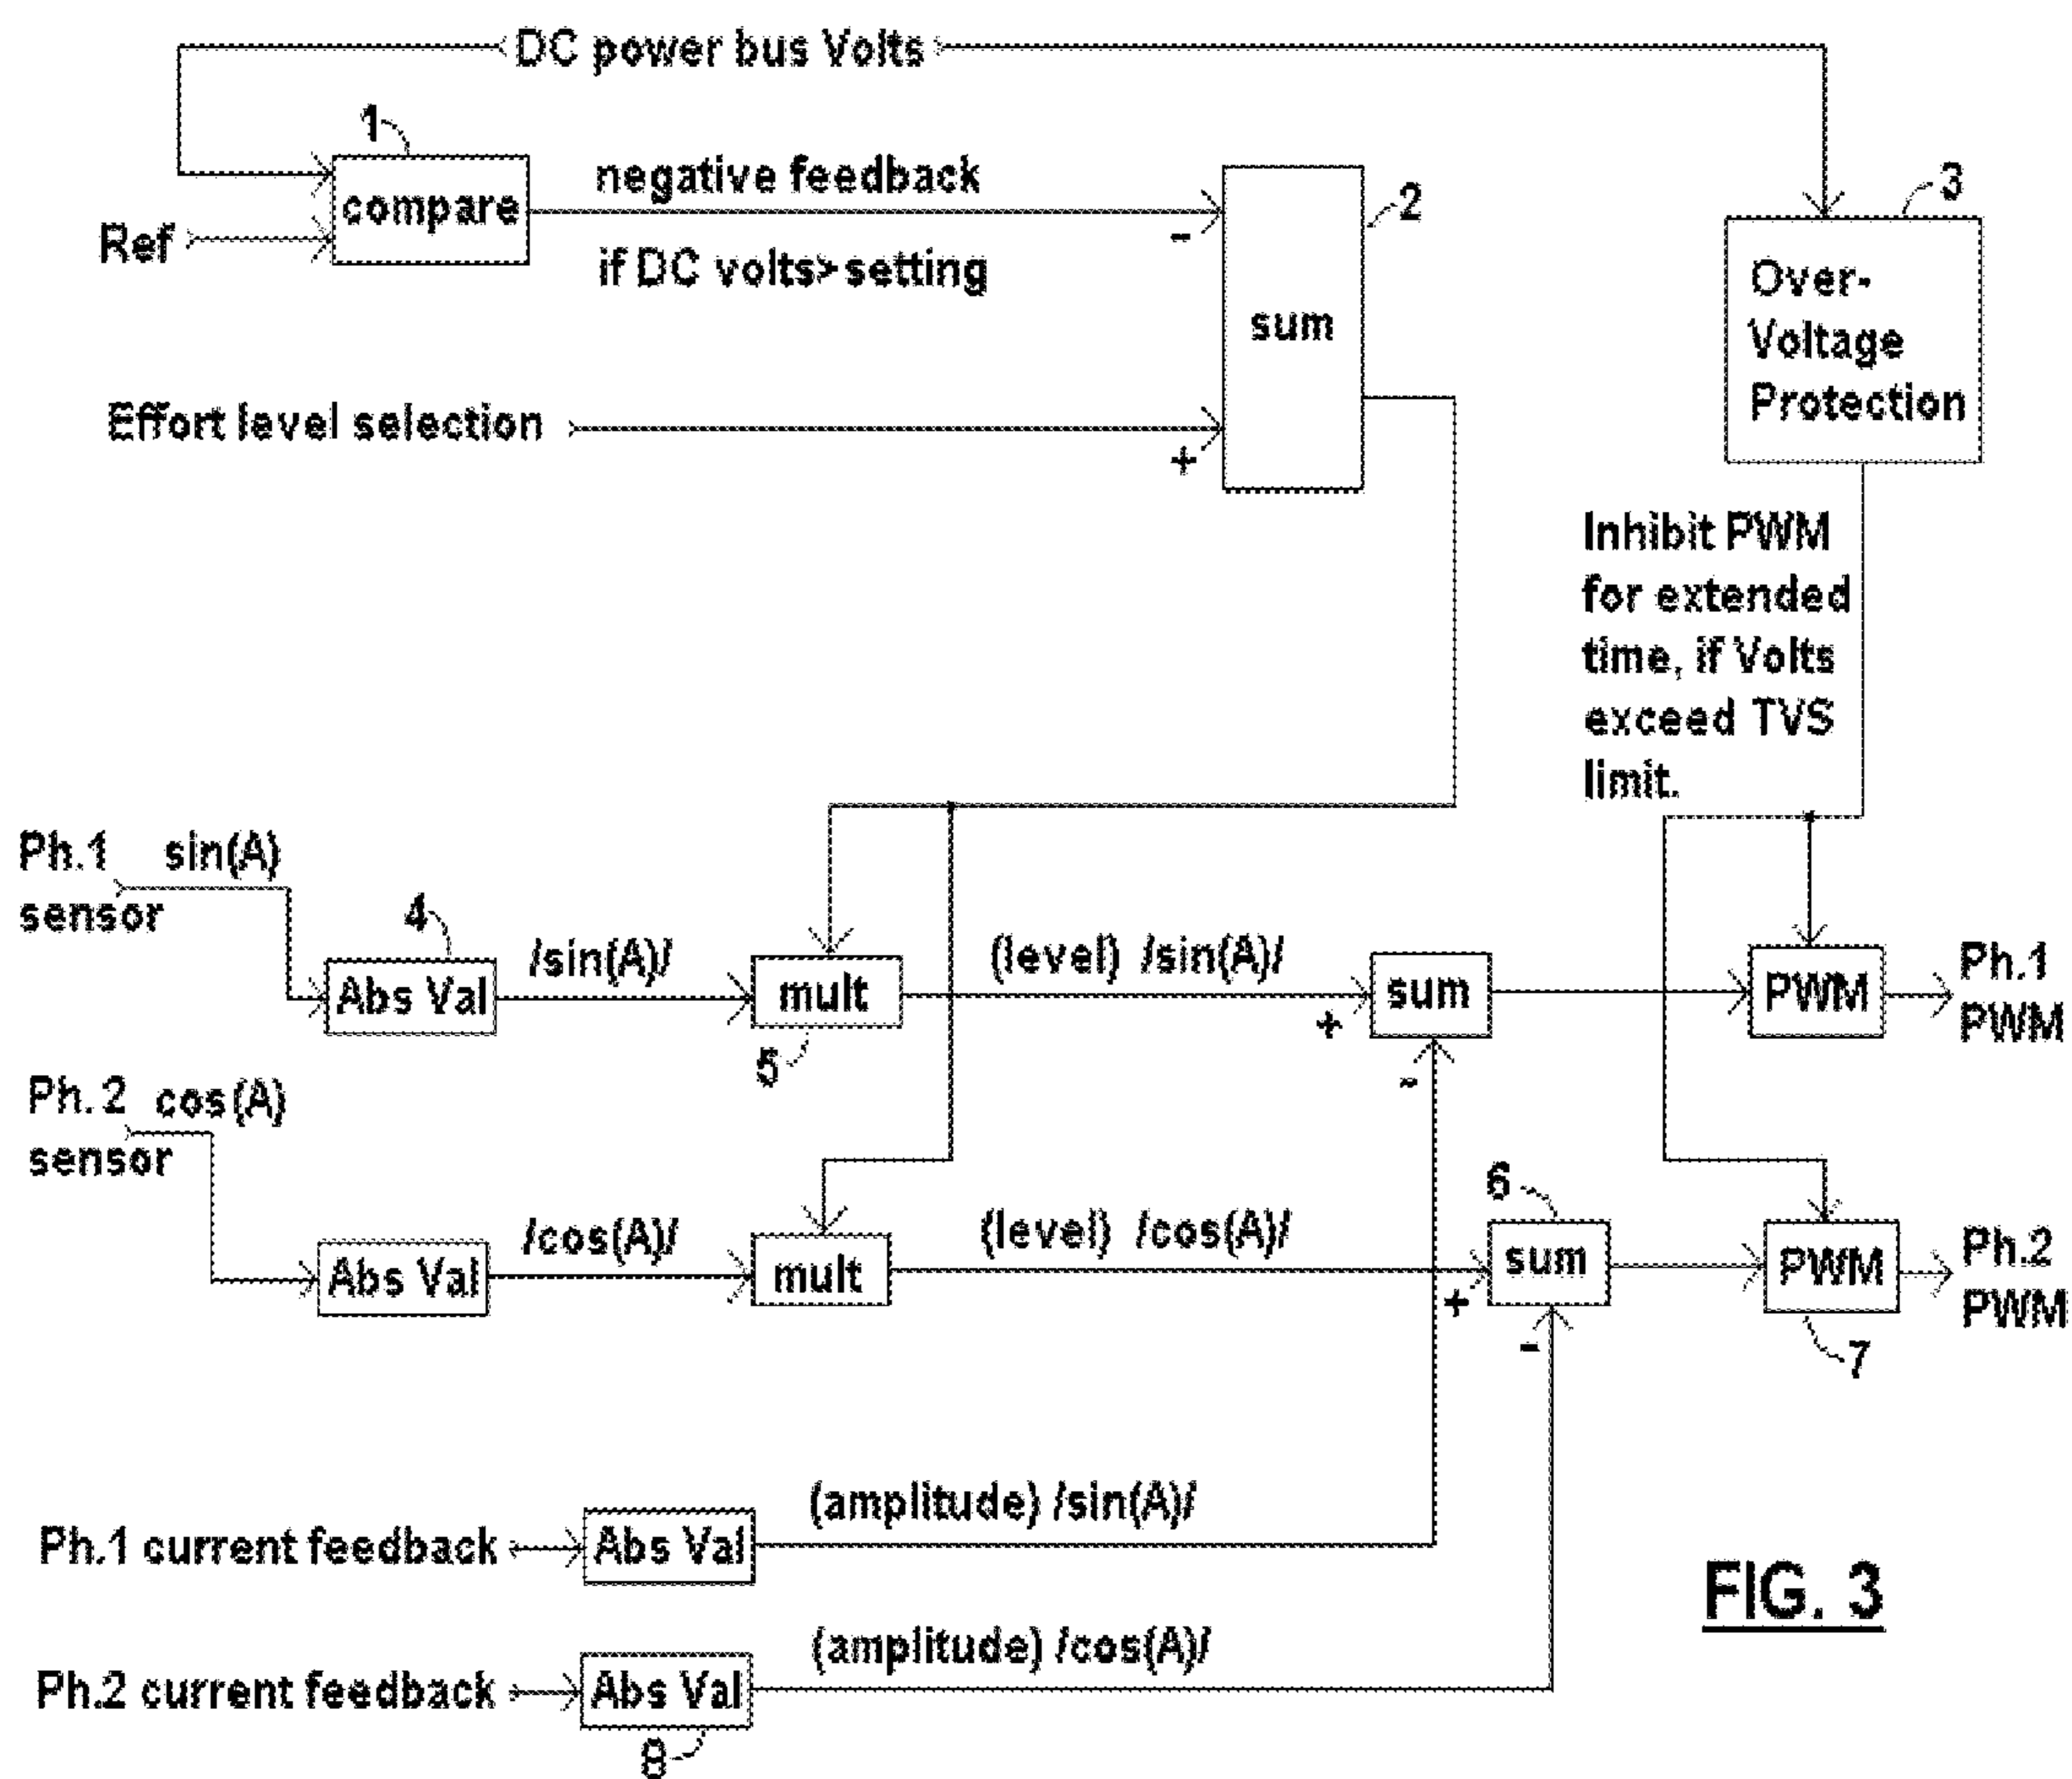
DC power bus Volts

1
compare
Ref
negative feedback
if DC volts>setting
-
sum
2
+
Effort level selection
3
Over-Voltage Protection
Inhibit PWM for extended time, if Volts exceed TVS limit.

Ph.1 sin(A) sensor
4
Abs Val
/sin(A)/
mult
5
(level) /sin(A)/
+
sum
-
PWM
Ph.1 PWM

Ph.2 cos(A) sensor
Abs Val
/cos(A)/
mult
(level) /cos(A)/
6
+
sum
-
PWM
7
Ph.2 PWM

Ph.1 current feedback
Abs Val
(amplitude) /sin(A)/
Ph.2 current feedback
Abs Val
8
(amplitude) /cos(A)/

FIG. 3